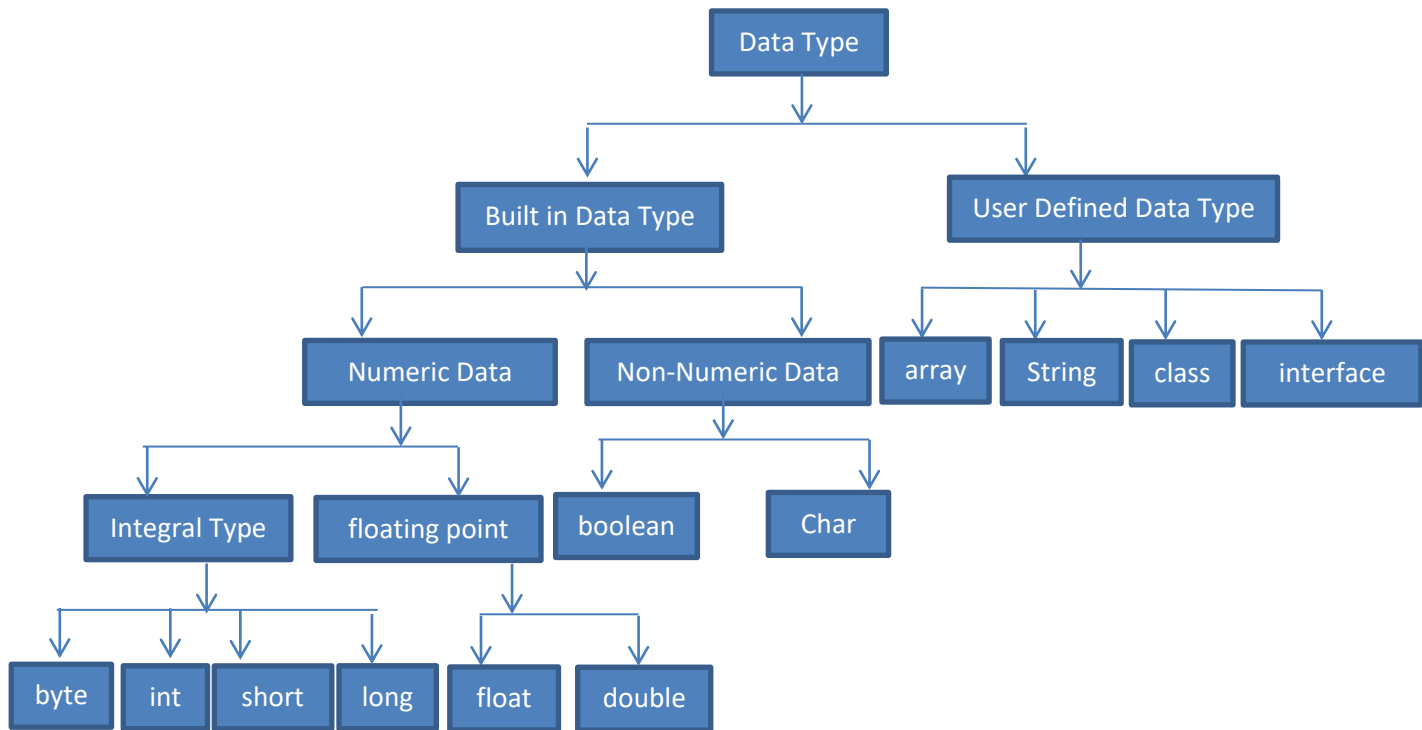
Data Type

Built in Data Type

User Defined Data Type

Numeric Data

Non-Numeric Data

array

String

class

interface

Integral Type

floating point

boolean

Char

byte

int

short

long

float

double